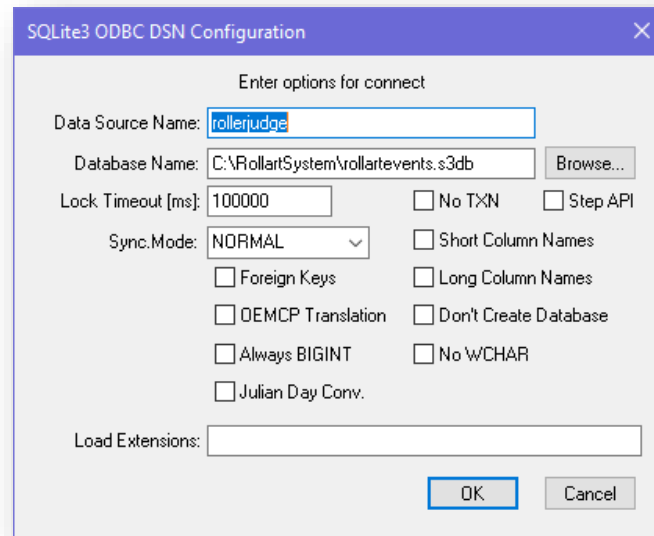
SQLite3 ODBC DSN Configuration

Enter options for connect

Data Source Name: rollerjudge

Database Name: C:\RollartSystem\rollartevents.s3db

Browse...

Lock Timeout [ms]: 100000

No TXN

Step API

Sync.Mode: NORMAL

Short Column Names

Foreign Keys

Long Column Names

OEMCP Translation

Don't Create Database

Always BIGINT

No WCHAR

Julian Day Conv.

Load Extensions:

OK

Cancel